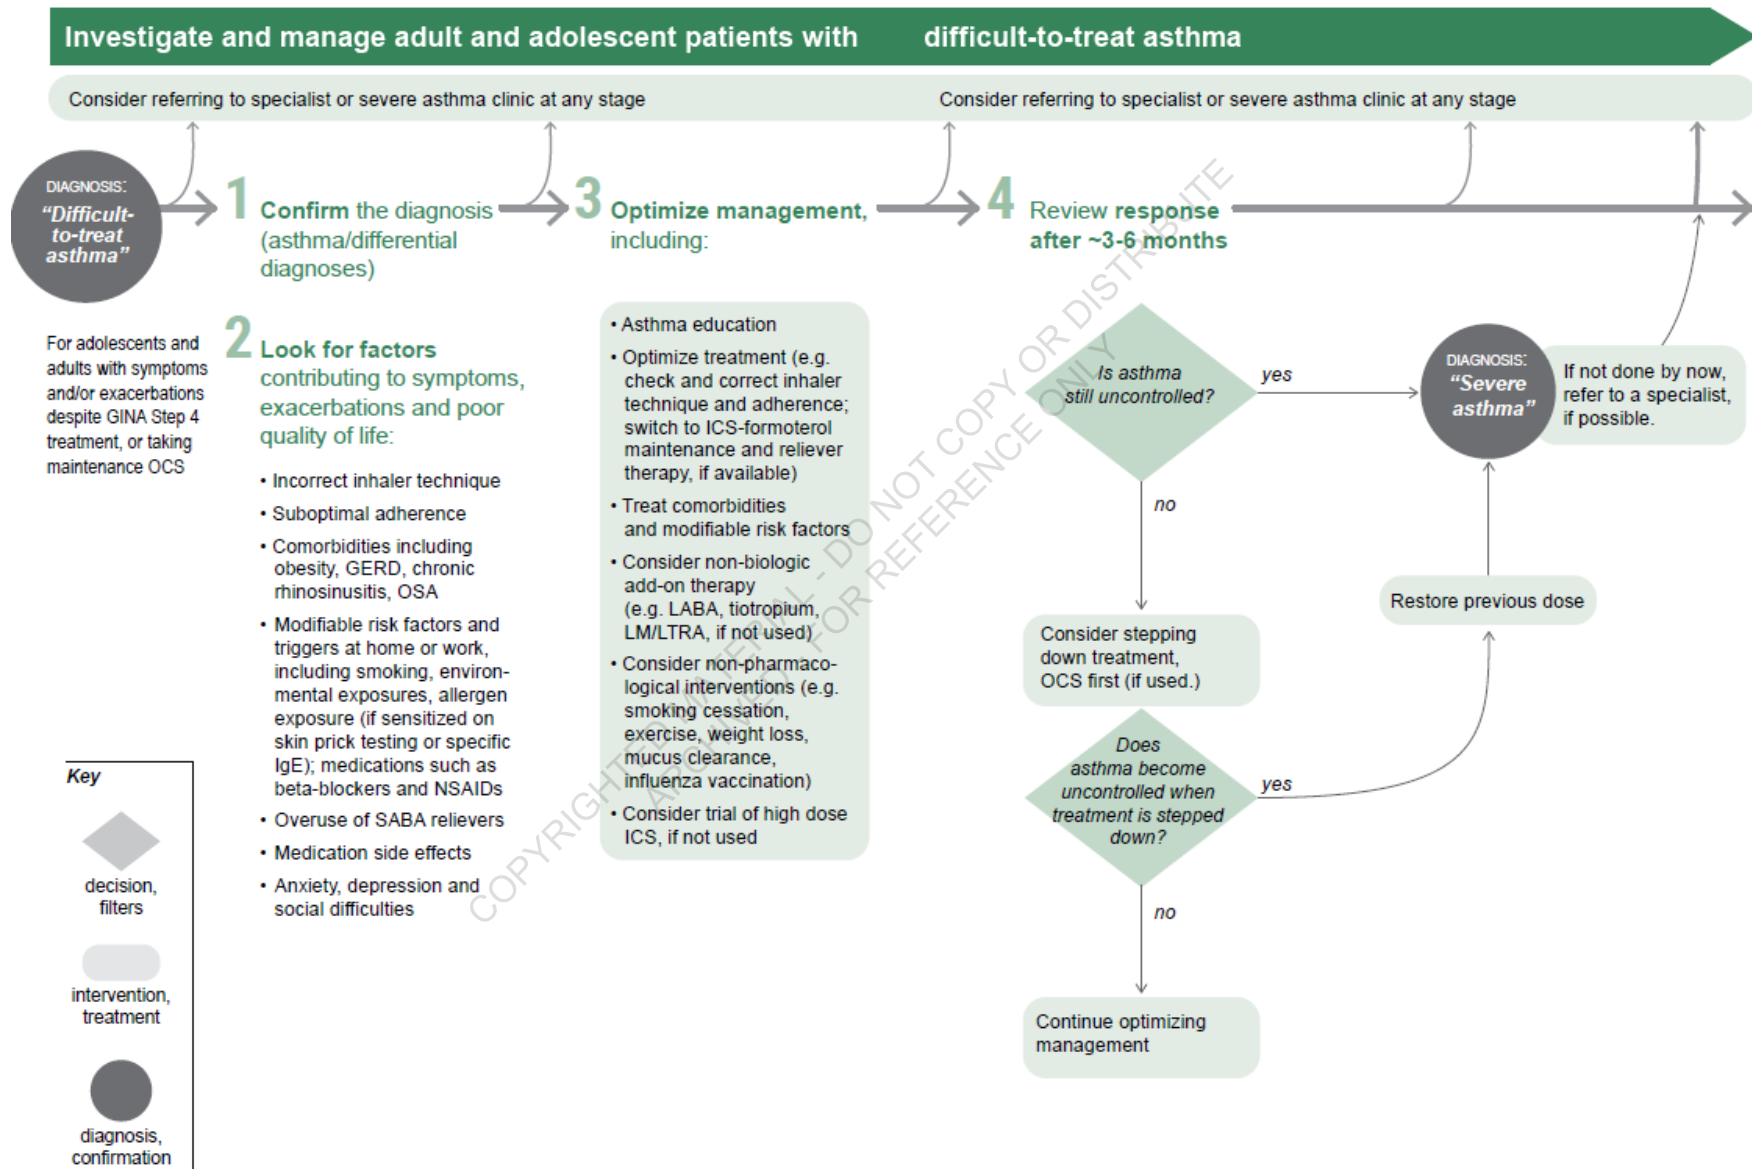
Investigate and manage adult and adolescent patients with difficult-to-treat asthma

Consider referring to specialist or severe asthma clinic at any stage

Consider referring to specialist or severe asthma clinic at any stage

DIAGNOSIS: "Difficult-to-treat asthma"

For adolescents and adults with symptoms and/or exacerbations despite GINA Step 4 treatment, or taking maintenance OCS

1 Confirm the diagnosis (asthma/differential diagnoses)

2 Look for factors contributing to symptoms, exacerbations and poor quality of life:

• Incorrect inhaler technique
• Suboptimal adherence
• Comorbidities including obesity, GERD, chronic rhinosinusitis, OSA
• Modifiable risk factors and triggers at home or work, including smoking, environmental exposures, allergen exposure (if sensitized on skin prick testing or specific IgE); medications such as beta-blockers and NSAIDs
• Overuse of SABA relievers
• Medication side effects
• Anxiety, depression and social difficulties

3 Optimize management, including:

• Asthma education
• Optimize treatment (e.g. check and correct inhaler technique and adherence; switch to ICS-formoterol maintenance and reliever therapy, if available)
• Treat comorbidities and modifiable risk factors
• Consider non-biologic add-on therapy (e.g. LABA, tiotropium, LM/LTRA, if not used)
• Consider non-pharmacological interventions (e.g. smoking cessation, exercise, weight loss, mucus clearance, influenza vaccination)
• Consider trial of high dose ICS, if not used

4 Review response after ~3-6 months

Is asthma still uncontrolled?

yes

no

DIAGNOSIS: "Severe asthma"

If not done by now, refer to a specialist, if possible.

Restore previous dose

Consider stepping down treatment, OCS first (if used.)

Does asthma become uncontrolled when treatment is stepped down?

yes

no

Continue optimizing management

Key

decision, filters

intervention, treatment

diagnosis, confirmation

COPYRIGHTED MATERIAL - DO NOT COPY OR DISTRIBUTE
FOR REFERENCE ONLY